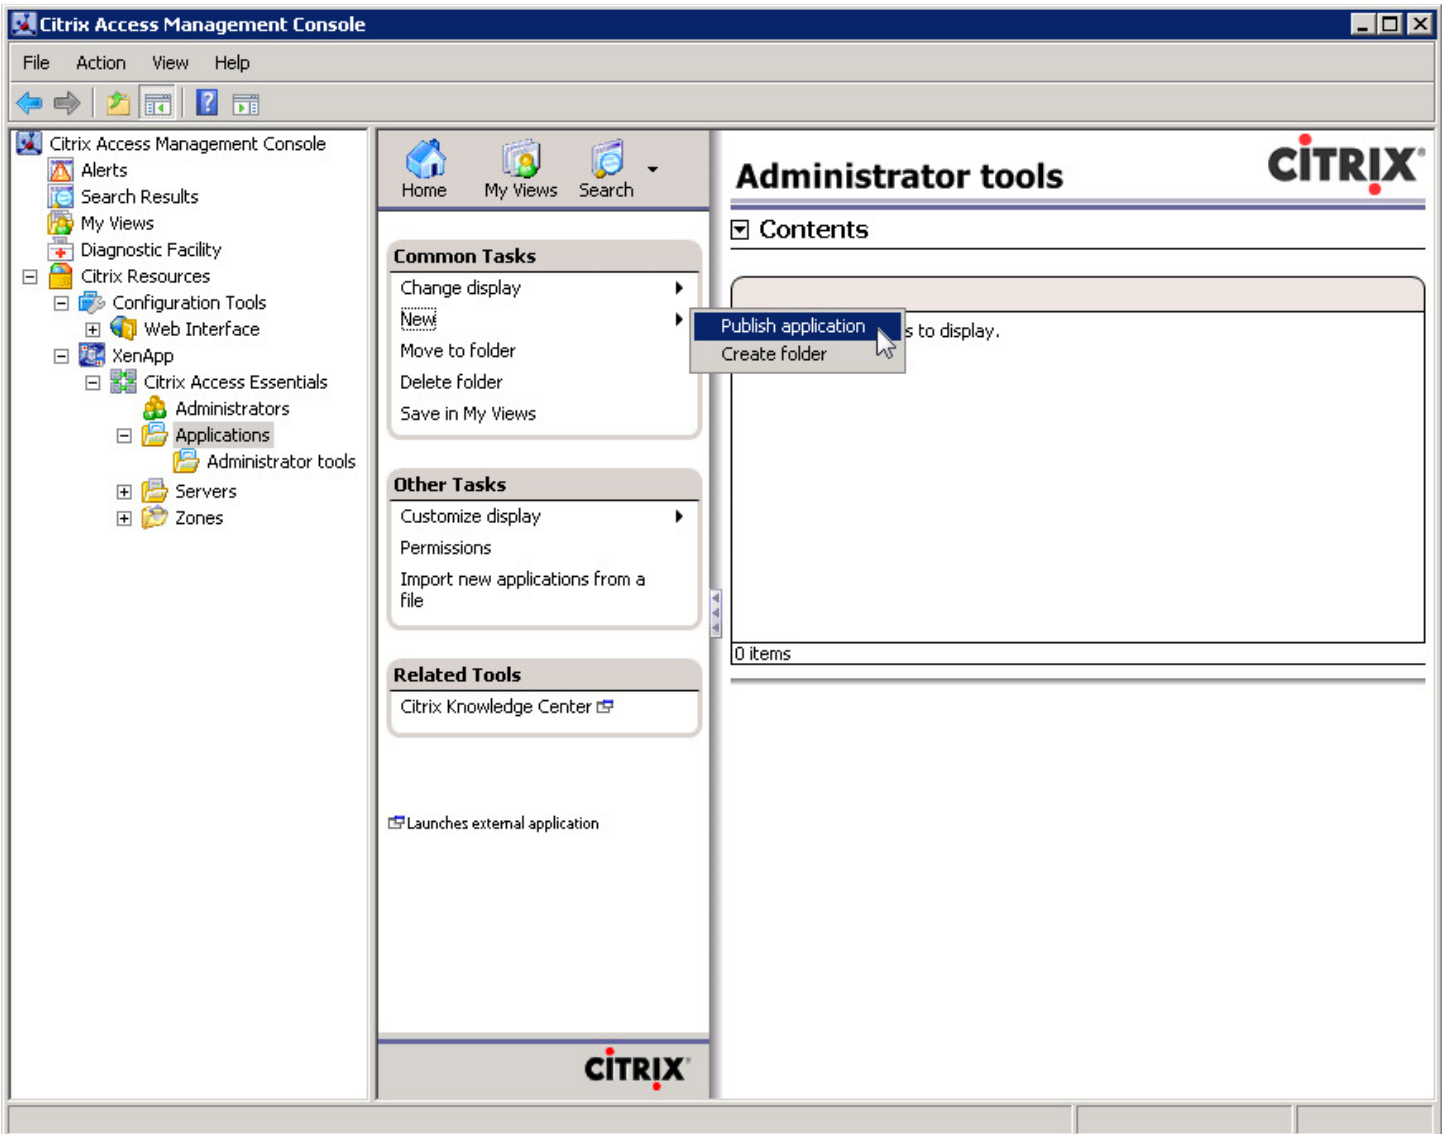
Citrix Access Management Console

File Action View Help

Citrix Access Management Console
Alerts
Search Results
My Views
Diagnostic Facility
Citrix Resources
Configuration Tools
Web Interface
XenApp
Citrix Access Essentials
Administrators
Applications
Administrator tools
Servers
Zones

Home My Views Search

Common Tasks
Change display
New
Move to folder
Delete folder
Save in My Views

Publish application
Create folder

Other Tasks
Customize display
Permissions
Import new applications from a file

Related Tools
Citrix Knowledge Center

Launches external application

CITRIX

Administrator tools

CITRIX

Contents

s to display.

0 items